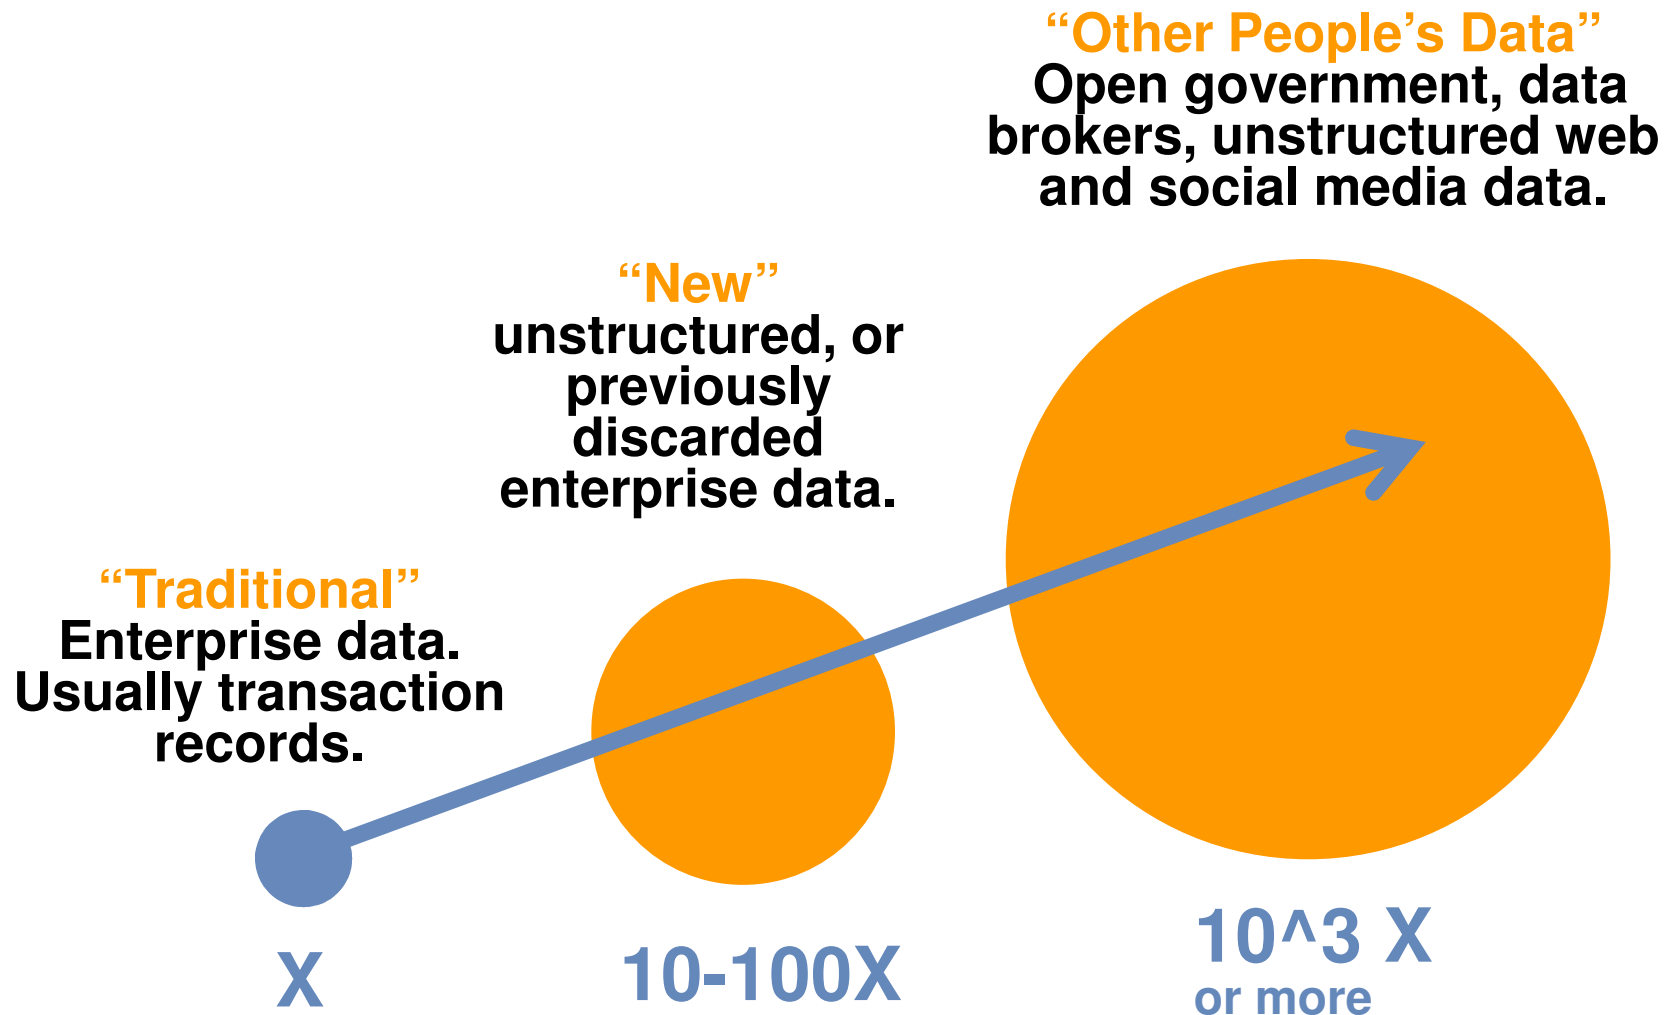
“Other People’s Data”
Open government, data brokers, unstructured web and social media data.

“New”
unstructured, or previously discarded enterprise data.

“Traditional”
Enterprise data. Usually transaction records.

X

10-100X

10^3 X
or more